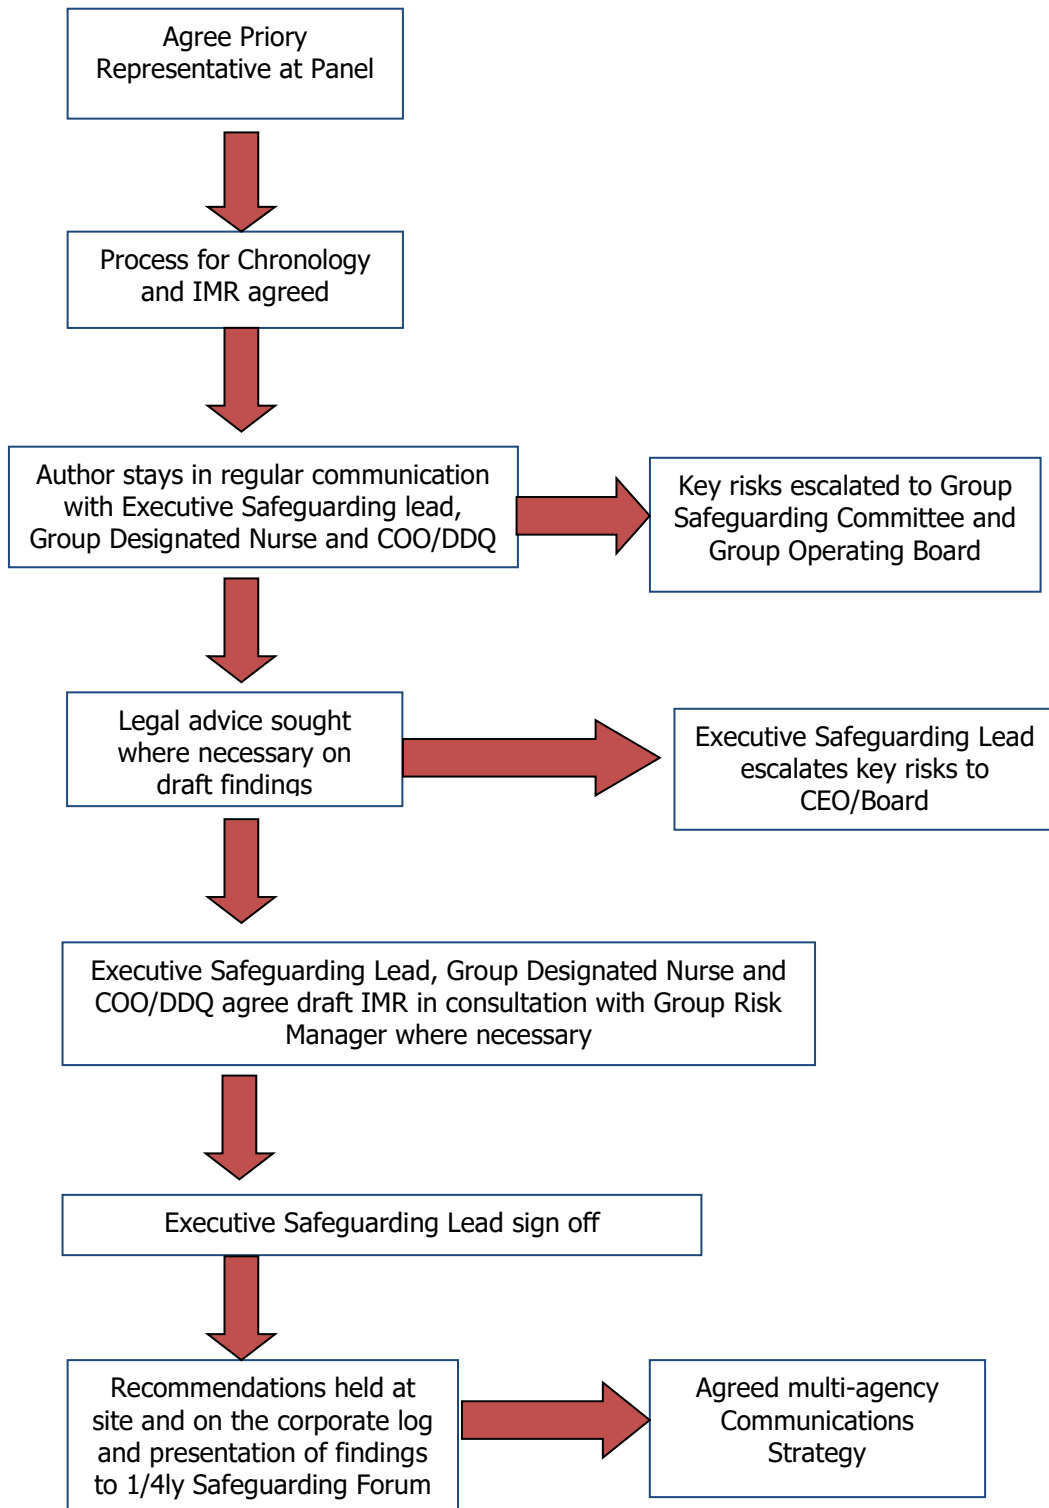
Agree Priory Representative at Panel

Process for Chronology and IMR agreed

Author stays in regular communication with Executive Safeguarding lead, Group Designated Nurse and COO/DDQ

Key risks escalated to Group Safeguarding Committee and Group Operating Board

Legal advice sought where necessary on draft findings

Executive Safeguarding Lead escalates key risks to CEO/Board

Executive Safeguarding Lead, Group Designated Nurse and COO/DDQ agree draft IMR in consultation with Group Risk Manager where necessary

Executive Safeguarding Lead sign off

Recommendations held at site and on the corporate log and presentation of findings to 1/4ly Safeguarding Forum

Agreed multi-agency Communications Strategy